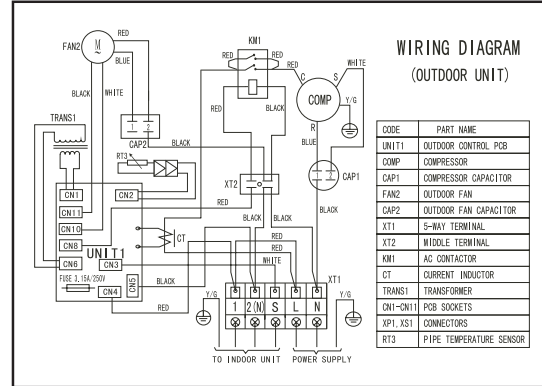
WIRING DIAGRAM
(OUTDOOR UNIT)

FAN2
M
RED
BLUE
BLACK
WHITE
KM1
RED
RED
BLACK
C
S
WHITE
COMP
R
Y/G
BLUE
TRANS1
CAP2
BLACK
RED
BLACK
RT3
CN1
CN2
CAP1
CN11
XT2
RED
BLACK
CN10
BLACK
BLACK
CN8
CT
RED
UNIT1
RED
CN6
CN3
WHITE
XT1
FUSE 3.15A/250V
CN5
BLACK
CN4
Y/G
1
2(N)
S
L
N
Y/G
RED
TO INDOOR UNIT
POWER SUPPLY

| CODE | PART NAME |
|---|---|
| UNIT1 | OUTDOOR CONTROL PCB |
| COMP | COMPRESSOR |
| CAP1 | COMPRESSOR CAPACITOR |
| FAN2 | OUTDOOR FAN |
| CAP2 | OUTDOOR FAN CAPACITOR |
| XT1 | 5-WAY TERMINAL |
| XT2 | MIDDLE TERMINAL |
| KM1 | AC CONTACTOR |
| CT | CURRENT INDUCTOR |
| TRANS1 | TRANSFORMER |
| CN1~CN11 | PCB SOCKETS |
| XP1,XS1 | CONNECTORS |
| RT3 | PIPE TEMPERATURE SENSOR |